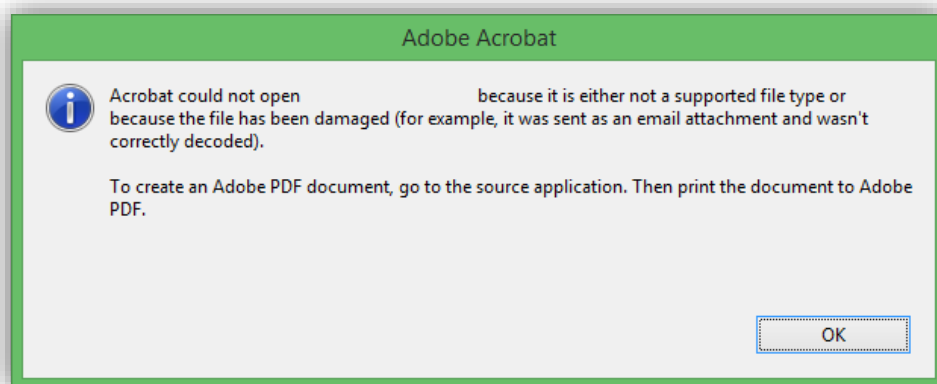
Adobe Acrobat

Acrobat could not open because it is either not a supported file type or because the file has been damaged (for example, it was sent as an email attachment and wasn't correctly decoded).

To create an Adobe PDF document, go to the source application. Then print the document to Adobe PDF.

OK